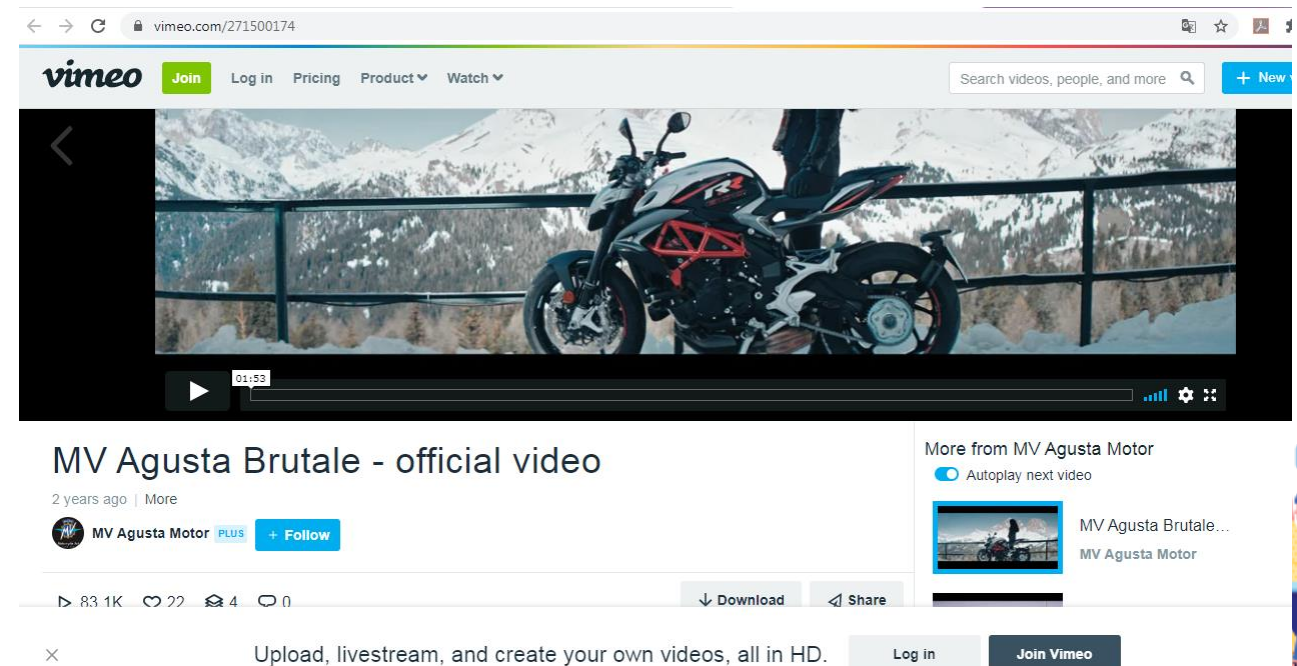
vimeo.com/271500174

vimeo Join Log in Pricing Product Watch

Search videos, people, and more

+ New

01:53

MV Agusta Brutale - official video

2 years ago | More

MV Agusta Motor PLUS + Follow

83.1K 22 4 0

Download Share

More from MV Agusta Motor

Autoplay next video

MV Agusta Brutale…
MV Agusta Motor

×

Upload, livestream, and create your own videos, all in HD.

Log in Join Vimeo